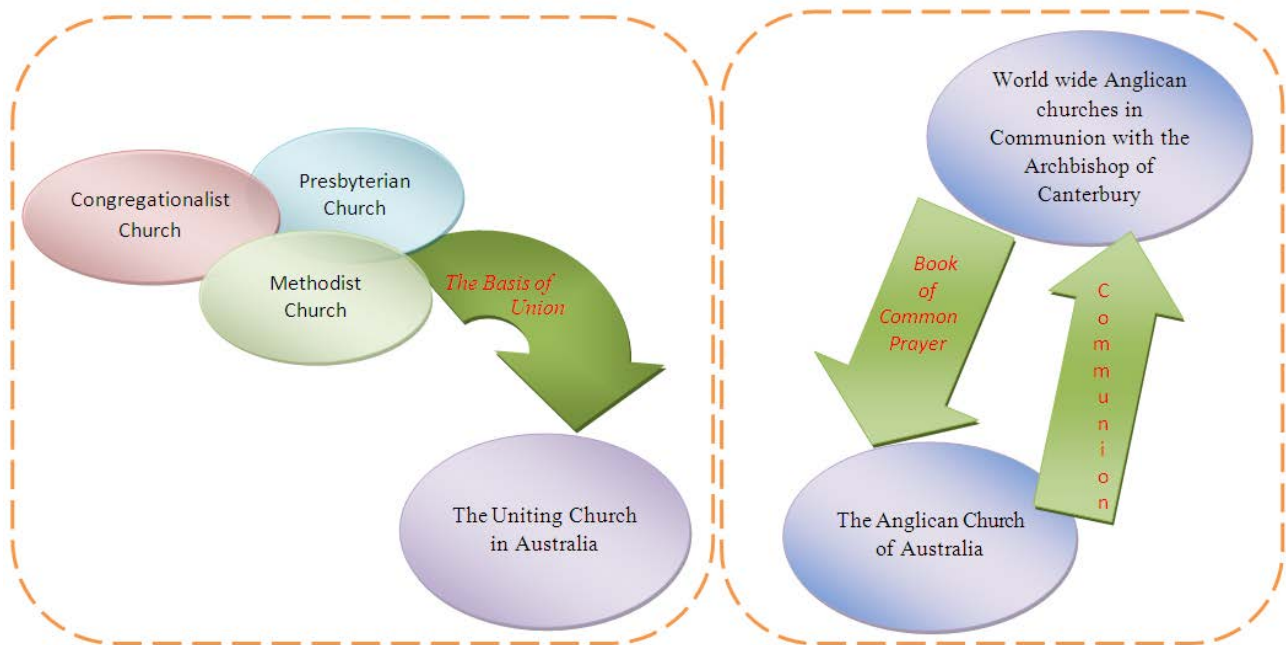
Congregationalist Church

Presbyterian Church

Methodist Church

The Basis of Union

The Uniting Church in Australia

World wide Anglican churches in Communion with the Archbishop of Canterbury

Book of Common Prayer

Communion

The Anglican Church of Australia